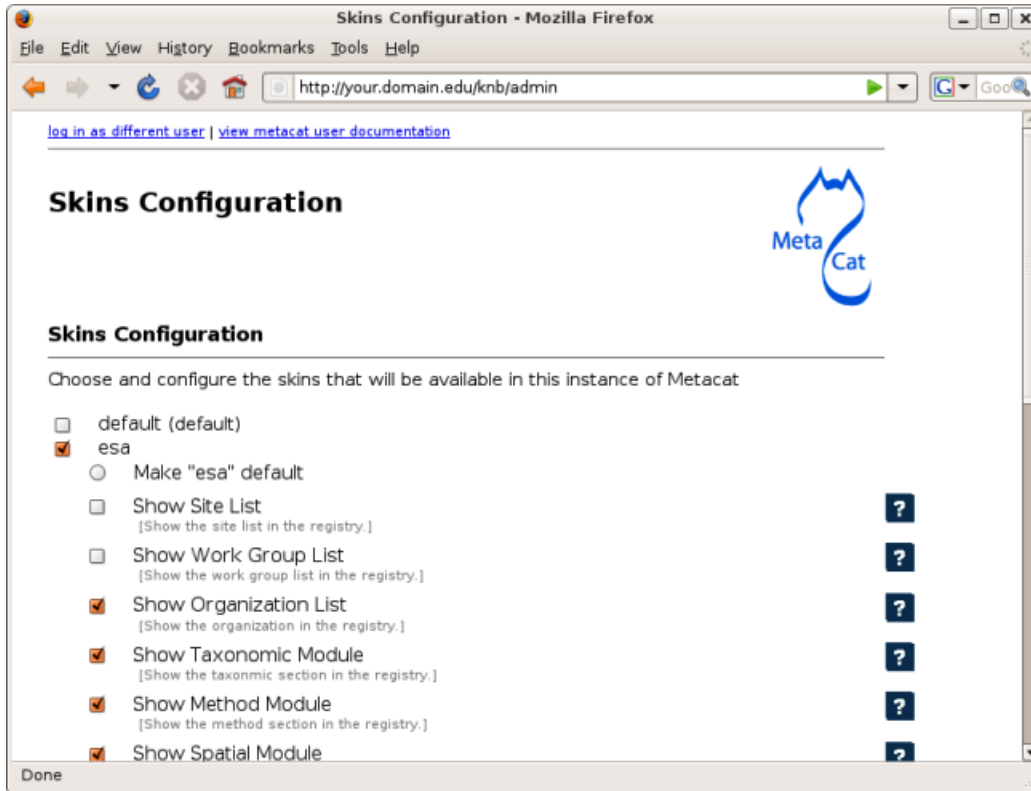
Skins Configuration - Mozilla Firefox

File Edit View History Bookmarks Tools Help

http://your.domain.edu/knb/admin

Goo

log in as different user | view metacat user documentation

Skins Configuration

Meta Cat

Skins Configuration

Choose and configure the skins that will be available in this instance of Metacat

default (default)

esa

Make "esa" default

Show Site List
[Show the site list in the registry.]

?

Show Work Group List
[Show the work group list in the registry.]

?

Show Organization List
[Show the organization in the registry.]

?

Show Taxonomic Module
[Show the taxonomic section in the registry.]

?

Show Method Module
[Show the method section in the registry.]

?

Show Spatial Module

?

Done